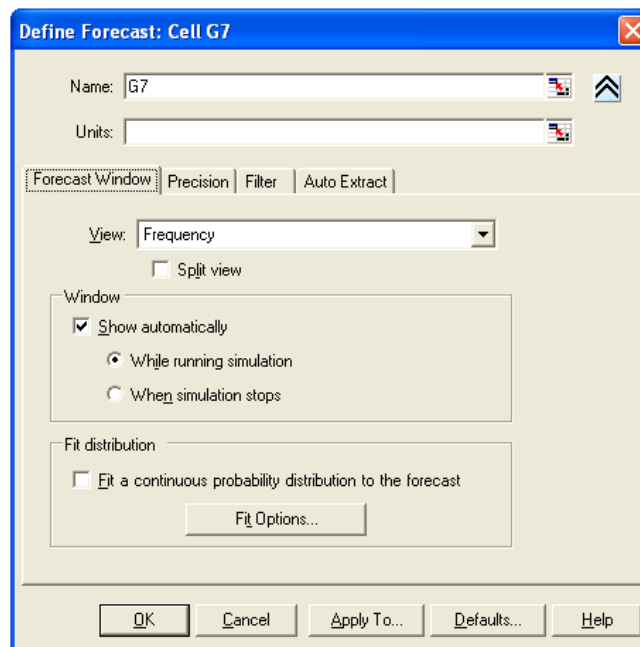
Define Forecast: Cell G7

Name: G7

Units:

Forecast Window | Precision | Filter | Auto Extract

View: Frequency

Split view

Window

Show automatically

While running simulation

When simulation stops

Fit distribution

Fit a continuous probability distribution to the forecast

Fit Options...

OK | Cancel | Apply To... | Defaults... | Help